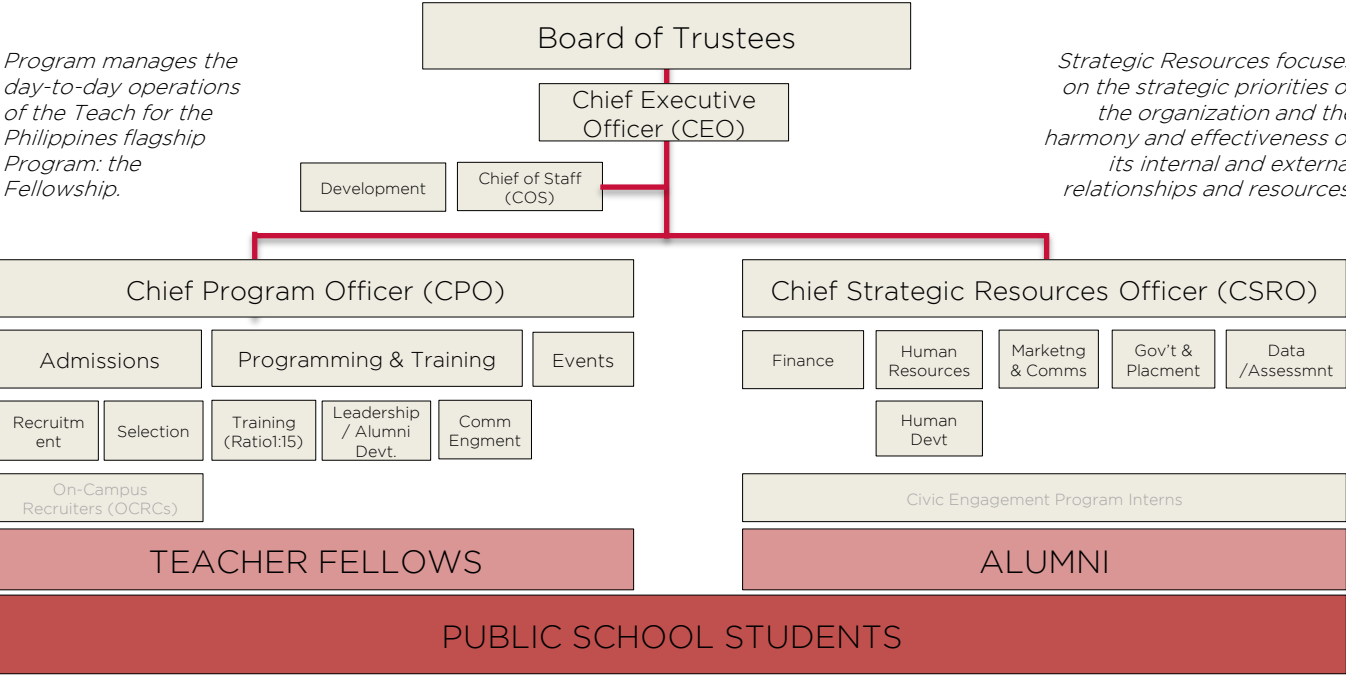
Program manages the day-to-day operations of the Teach for the Philippines flagship Program: the Fellowship.

Board of Trustees

Strategic Resources focuse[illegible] on the strategic priorities o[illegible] the organization and th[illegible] harmony and effectiveness o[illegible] its internal and externa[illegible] relationships and resource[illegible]

Chief Executive Officer (CEO)

Development

Chief of Staff (COS)

Chief Program Officer (CPO)

Admissions

Programming & Training

Events

Recruitm ent

Selection

Training (Ratio1:15)

Leadership / Alumni Devt.

Comm Engment

On-Campus Recruiters (OCRCs)

TEACHER FELLOWS

Chief Strategic Resources Officer (CSRO)

Finance

Human Resources

Marketng & Comms

Gov't & Placment

Data /Assessmnt

Human Devt

Civic Engagement Program Interns

ALUMNI

PUBLIC SCHOOL STUDENTS